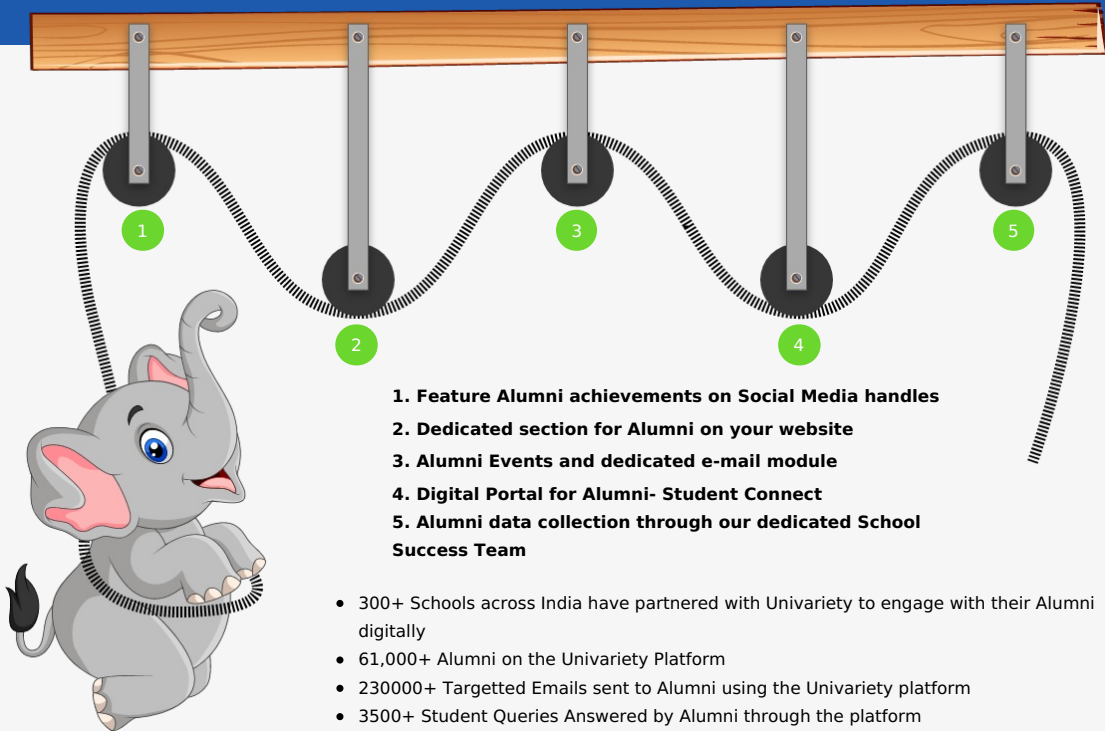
1

2

3

4

5

1. Feature Alumni achievements on Social Media handles

2. Dedicated section for Alumni on your website

3. Alumni Events and dedicated e-mail module

4. Digital Portal for Alumni- Student Connect

5. Alumni data collection through our dedicated School Success Team

- 300+ Schools across India have partnered with Univariety to engage with their Alumni digitally
- 61,000+ Alumni on the Univariety Platform
- 230000+ Targetted Emails sent to Alumni using the Univariety platform
- 3500+ Student Queries Answered by Alumni through the platform